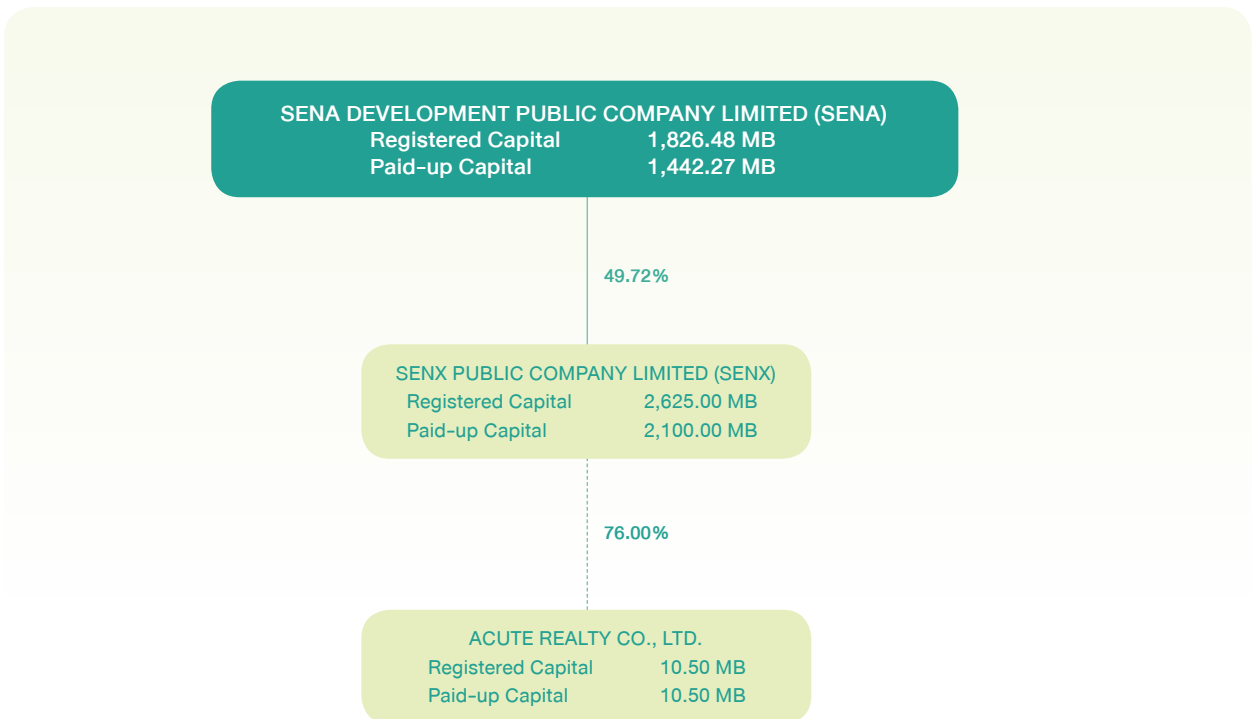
SENA DEVELOPMENT PUBLIC COMPANY LIMITED (SENA)
Registered Capital 1,826.48 MB
Paid-up Capital 1,442.27 MB

49.72%

SENX PUBLIC COMPANY LIMITED (SENX)
Registered Capital 2,625.00 MB
Paid-up Capital 2,100.00 MB

76.00%

ACUTE REALTY CO., LTD.
Registered Capital 10.50 MB
Paid-up Capital 10.50 MB